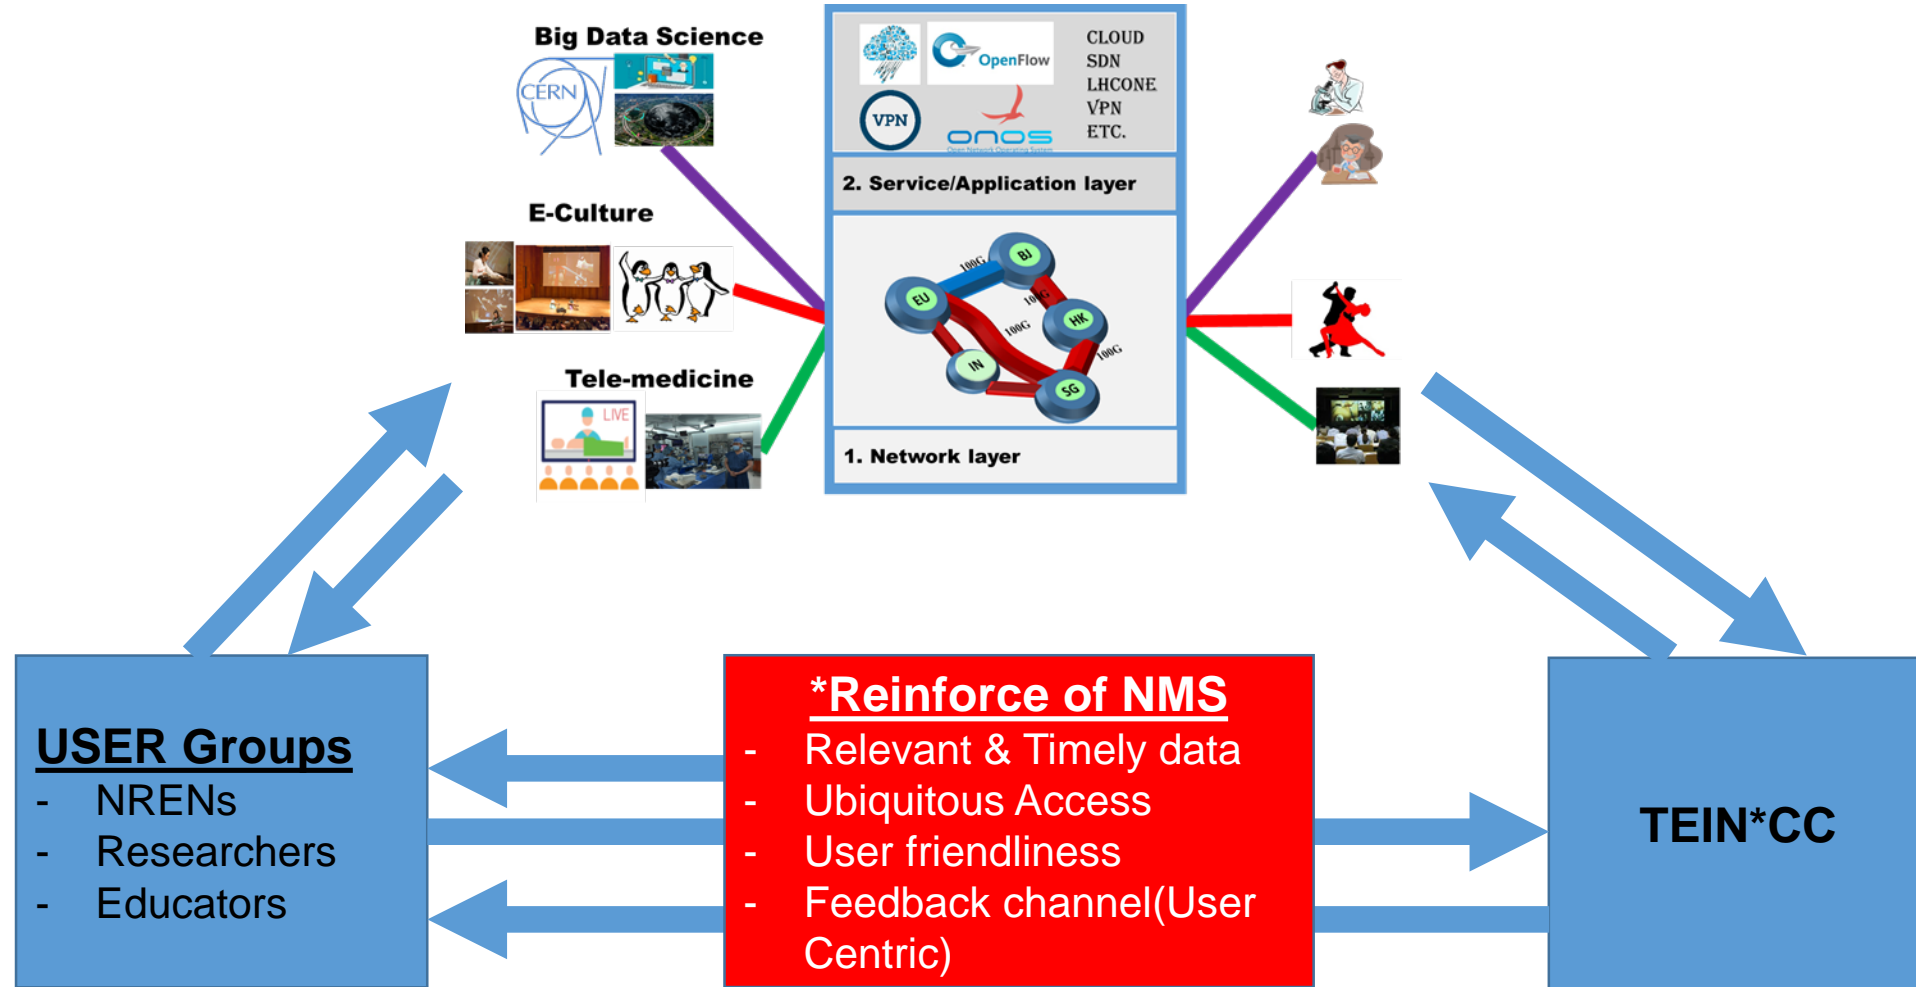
Big Data Science

CERN

E-Culture

Tele-medicine

LIVE

OpenFlow

VPN

onos

Open Network Operating System

CLOUD
SDN
LHCONE
VPN
ETC.

2. Service/Application layer

100G

BJ

EU

100G

HK

100G

IN

100G

SG

1. Network layer

USER Groups
- NRENs
- Researchers
- Educators

*Reinforce of NMS
- Relevant & Timely data
- Ubiquitous Access
- User friendliness
- Feedback channel(User Centric)

TEIN*CC